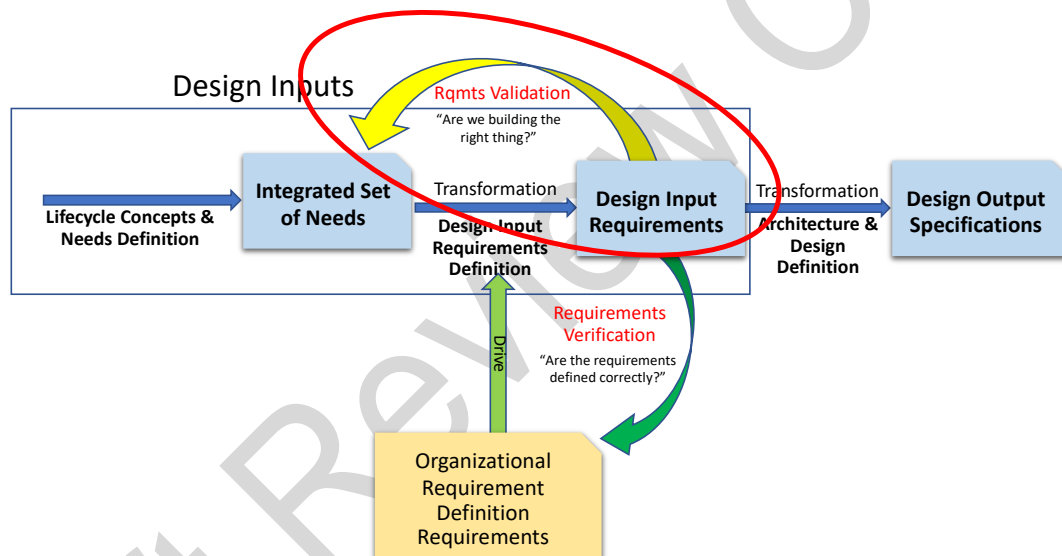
Design Inputs

Rqmts Validation

"Are we building the right thing?"

Lifecycle Concepts & Needs Definition

Integrated Set of Needs

Transformation

Design Input Requirements Definition

Design Input Requirements

Transformation

Architecture & Design Definition

Design Output Specifications

Requirements Verification

"Are the requirements defined correctly?"

Drive

Organizational Requirement Definition Requirements

Review C